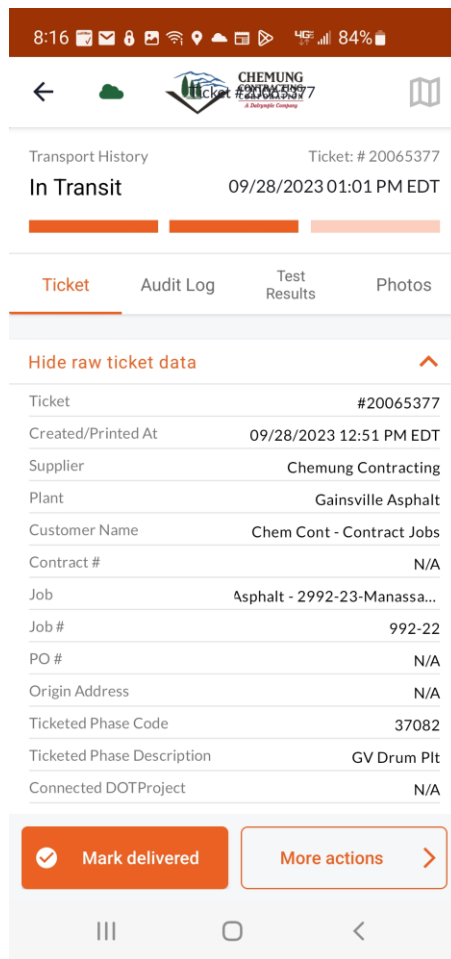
8:16 84%

CHEMUNG CONTRACTING A Dalrymple Company
Ticket #20065377

Transport History
Ticket: # 20065377
In Transit
09/28/2023 01:01 PM EDT

Ticket | Audit Log | Test Results | Photos

Hide raw ticket data

| | |
|---|---|
| Ticket | #20065377 |
| Created/Printed At | 09/28/2023 12:51 PM EDT |
| Supplier | Chemung Contracting |
| Plant | Gainsville Asphalt |
| Customer Name | Chem Cont - Contract Jobs |
| Contract # | N/A |
| Job | Asphalt - 2992-23-Manassa... |
| Job # | 992-22 |
| PO # | N/A |
| Origin Address | N/A |
| Ticketed Phase Code | 37082 |
| Ticketed Phase Description | GV Drum Plt |
| Connected DOTProject | N/A |

Mark delivered
More actions